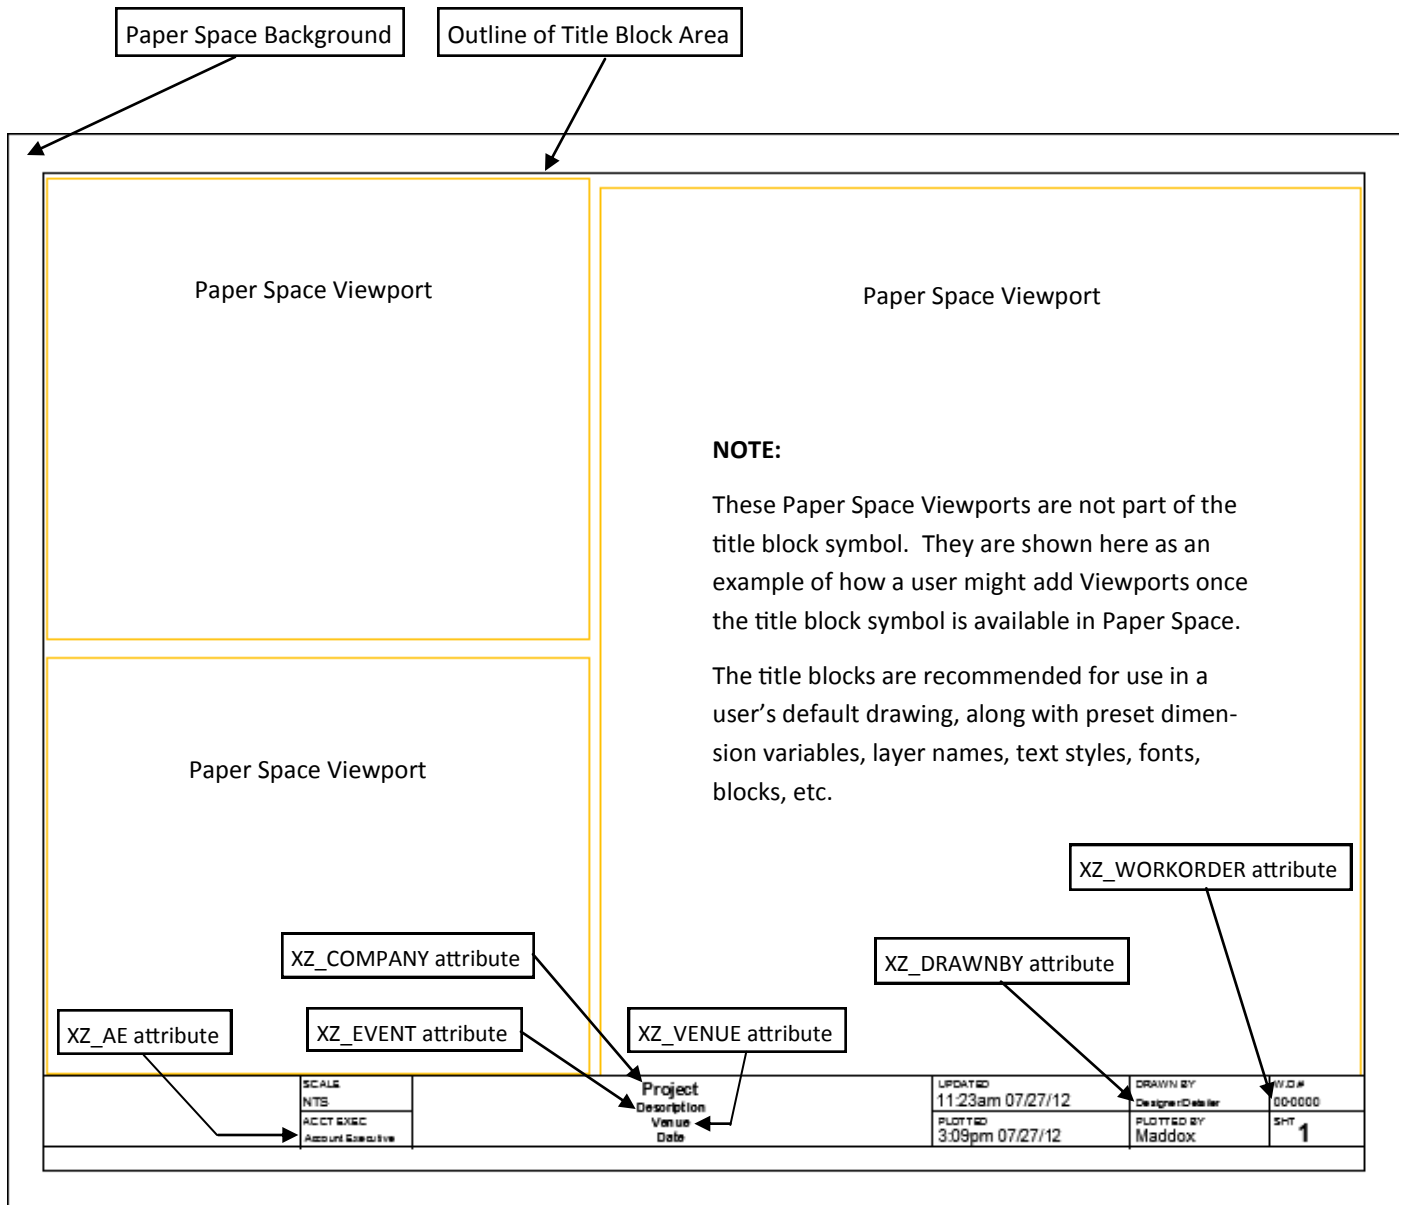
Paper Space Background

Outline of Title Block Area

Paper Space Viewport

Paper Space Viewport

NOTE:

These Paper Space Viewports are not part of the title block symbol. They are shown here as an example of how a user might add Viewports once the title block symbol is available in Paper Space.

The title blocks are recommended for use in a user's default drawing, along with preset dimension variables, layer names, text styles, fonts, blocks, etc.

Paper Space Viewport

XZ_WORKORDER attribute

XZ_COMPANY attribute

XZ_DRAWNBY attribute

XZ_AE attribute

XZ_EVENT attribute

XZ_VENUE attribute

SCALE
NTS
ACCT EXEC
Account Executive

Project
Description
Venue
Date

UPDATED
11:23am 07/27/12
PLOTTED
3:09pm 07/27/12

DRAWN BY
Designer/Detailer
PLOTTED BY
Maddox

W.O.#
00-0000
SHT
1